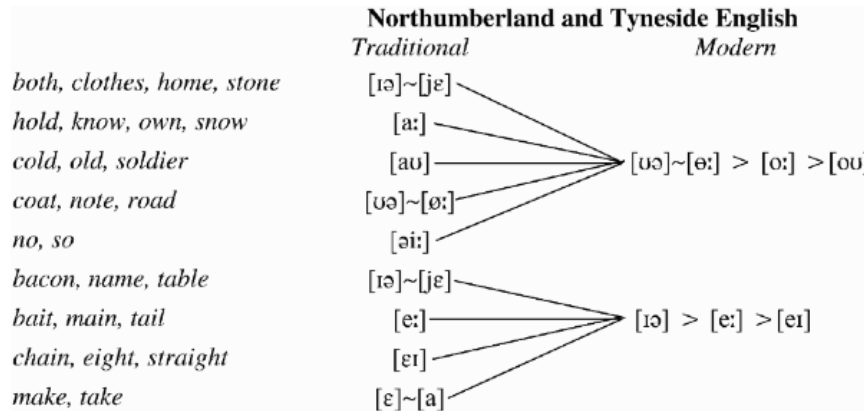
Northumberland and Tyneside English

Traditional

Modern

both, clothes, home, stone [ɪə]~[jɛ]

hold, know, own, snow [aː]

cold, old, soldier [aʊ]

coat, note, road [ʊə]~[øː]

no, so [əiː]

[ʊə]~[ɵː] > [oː] > [oʊ]

bacon, name, table [ɪə]~[jɛ]

bait, main, tail [eː]

chain, eight, straight [ɛɪ]

make, take [ɛ]~[a]

[ɪə] > [eː] > [eɪ]